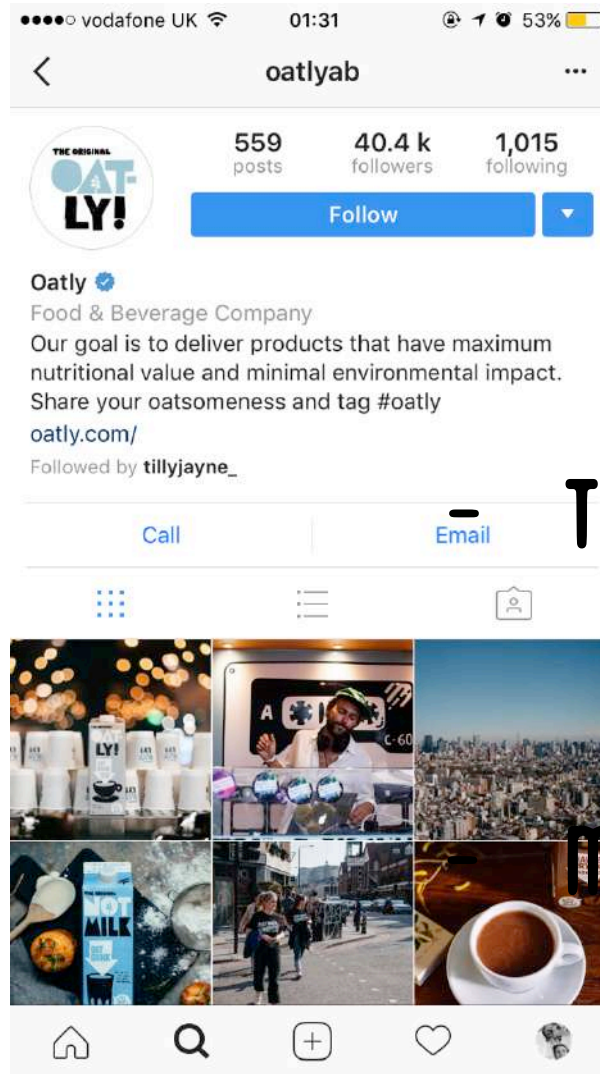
●●●●○ vodafone UK 01:31 53%

oatlyab

THE ORIGINAL OAT-LY!

559 posts
40.4 k followers
1,015 following

Follow

Oatly
Food & Beverage Company
Our goal is to deliver products that have maximum nutritional value and minimal environmental impact. Share your oatsomeness and tag #oatly
oatly.com/
Followed by tillyjayne_

Call
Email